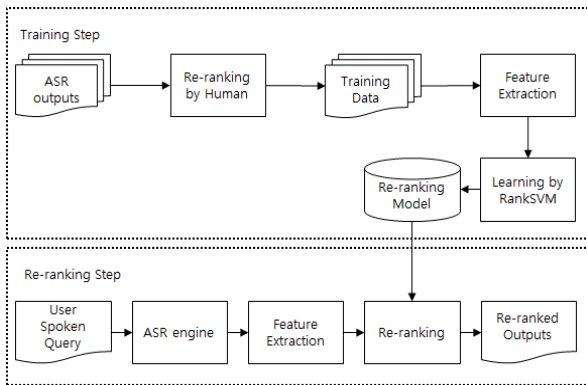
Training Step

ASR outputs

Re-ranking by Human

Training Data

Feature Extraction

Re-ranking Model

Learning by RankSVM

Re-ranking Step

User Spoken Query

ASR engine

Feature Extraction

Re-ranking

Re-ranked Outputs